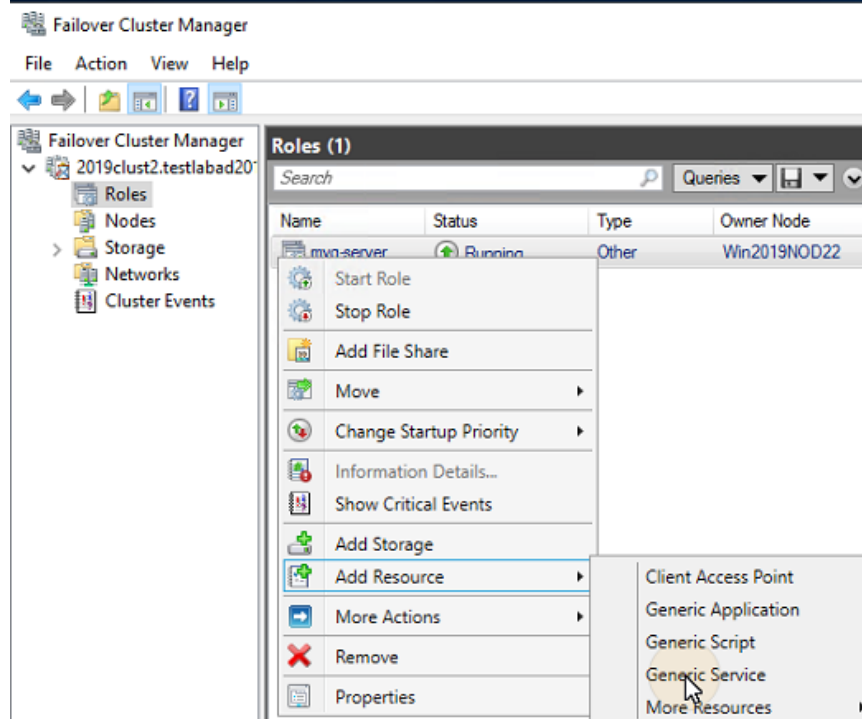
Failover Cluster Manager

File Action View Help

Failover Cluster Manager
2019clust2.testlabad20
Roles
Nodes
Storage
Networks
Cluster Events

Roles (1)

Search

Queries

| Name | Status | Type | Owner Node |
|---|---|---|---|
| mvo-server | Running | Other | Win2019NOD22 |

Start Role
Stop Role
Add File Share
Move
Change Startup Priority
Information Details...
Show Critical Events
Add Storage
Add Resource
More Actions
Remove
Properties

Client Access Point
Generic Application
Generic Script
Generic Service
More Resources